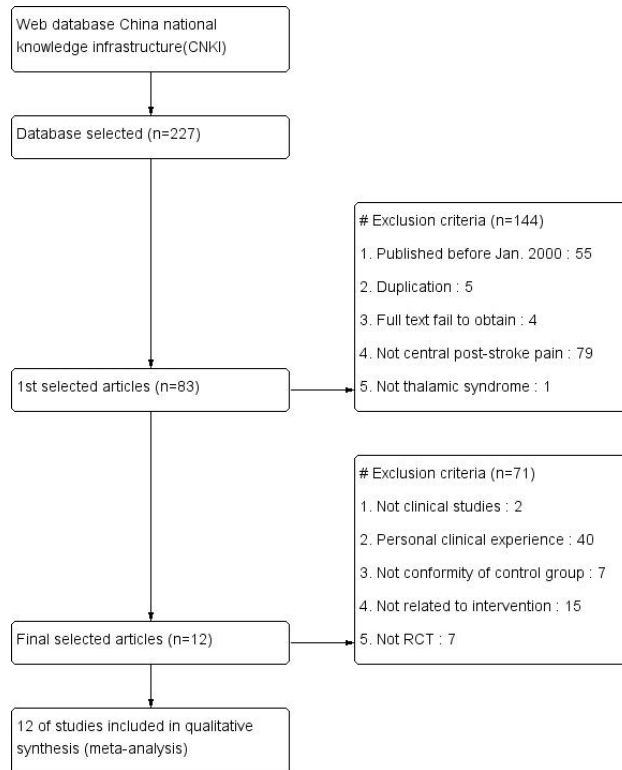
Web database China national knowledge infrastructure(CNKI)

Database selected (n=227)

# Exclusion criteria (n=144)

1. Published before Jan. 2000 : 55

2. Duplication : 5

3. Full text fail to obtain : 4

4. Not central post-stroke pain : 79

5. Not thalamic syndrome : 1

1st selected articles (n=83)

# Exclusion criteria (n=71)

1. Not clinical studies : 2

2. Personal clinical experience : 40

3. Not conformity of control group : 7

4. Not related to intervention : 15

5. Not RCT : 7

Final selected articles (n=12)

12 of studies included in qualitative synthesis (meta-analysis)